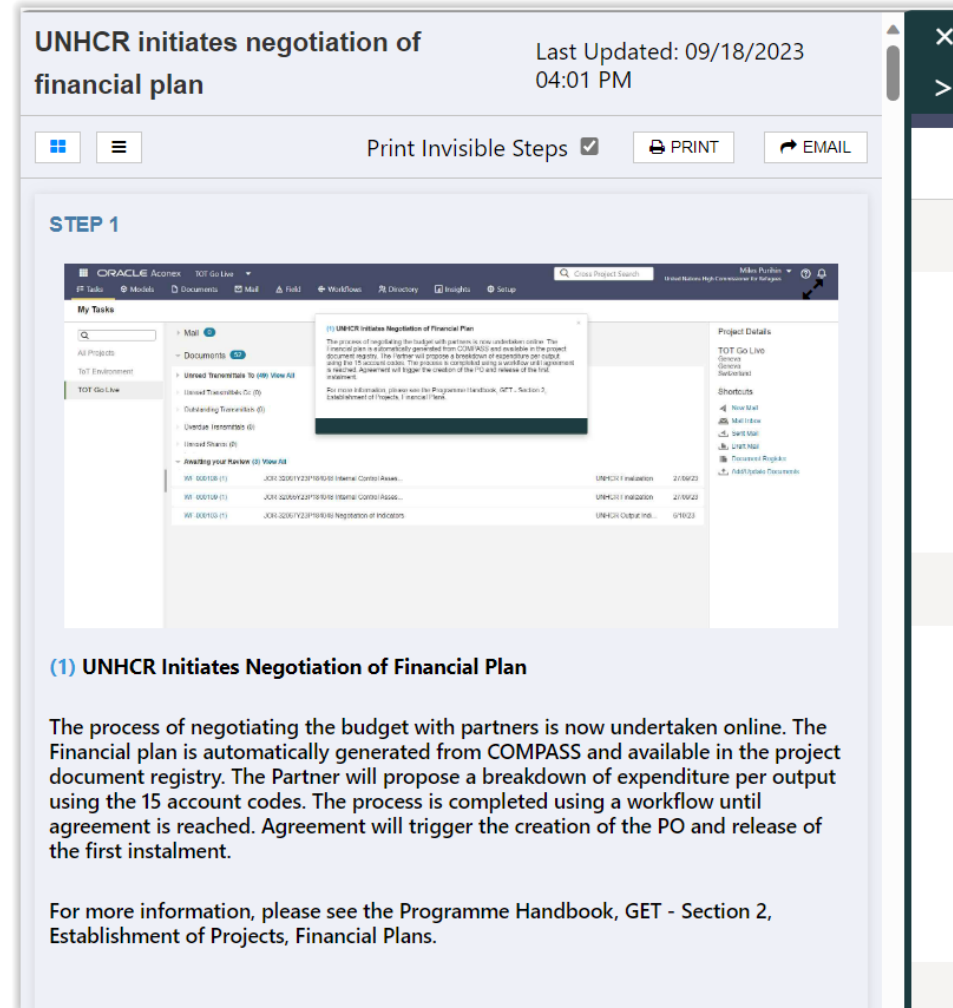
UNHCR initiates negotiation of financial plan

Last Updated: 09/18/2023 04:01 PM

Print Invisible Steps ☑ PRINT EMAIL

STEP 1

ORACLE Aconex TOT Go Live Cross Project Search Mike Purkin United Nations High Commissioner for Refugees

Tasks Models Documents Mail Field Workflows Directory Insights Setup

My Tasks

All Projects
ToT Environment
TOT Go Live

Mail 0
Documents 57
Unread Transmittals To (49) View All
Unread Transmittals Cc (0)
Outstanding Transmittals (0)
Overdue Transmittals (0)
Unread Shares (0)
Awaiting your Review (3) View All

| WF-000108 (1) | JOR-32061Y23P18404l Internal Control Asses... | UNHCR Finalization | 27/09/23 |
|---|---|---|---|
| WF-000109 (1) | JOR-32066Y23P18404l Internal Control Asses... | UNHCR Finalization | 27/09/23 |
| WF-000103 (1) | JOR-32067Y23P18404l Negotiation of Indicators | UNHCR Output Ind... | 6/10/23 |

(1) UNHCR Initiates Negotiation of Financial Plan
The process of negotiating the budget with partners is now undertaken online. The Financial plan is automatically generated from COMPASS and available in the project document registry. The Partner will propose a breakdown of expenditure per output using the 15 account codes. The process is completed using a workflow until agreement is reached. Agreement will trigger the creation of the PO and release of the first instalment.
For more information, please see the Programme Handbook, GET - Section 2, Establishment of Projects, Financial Plans.

Project Details
TOT Go Live
Geneva
Geneva
Switzerland

Shortcuts
New Mail
Mail Inbox
Sent Mail
Draft Mail
Document Register
Add/Update Documents

(1) UNHCR Initiates Negotiation of Financial Plan

The process of negotiating the budget with partners is now undertaken online. The Financial plan is automatically generated from COMPASS and available in the project document registry. The Partner will propose a breakdown of expenditure per output using the 15 account codes. The process is completed using a workflow until agreement is reached. Agreement will trigger the creation of the PO and release of the first instalment.

For more information, please see the Programme Handbook, GET - Section 2, Establishment of Projects, Financial Plans.